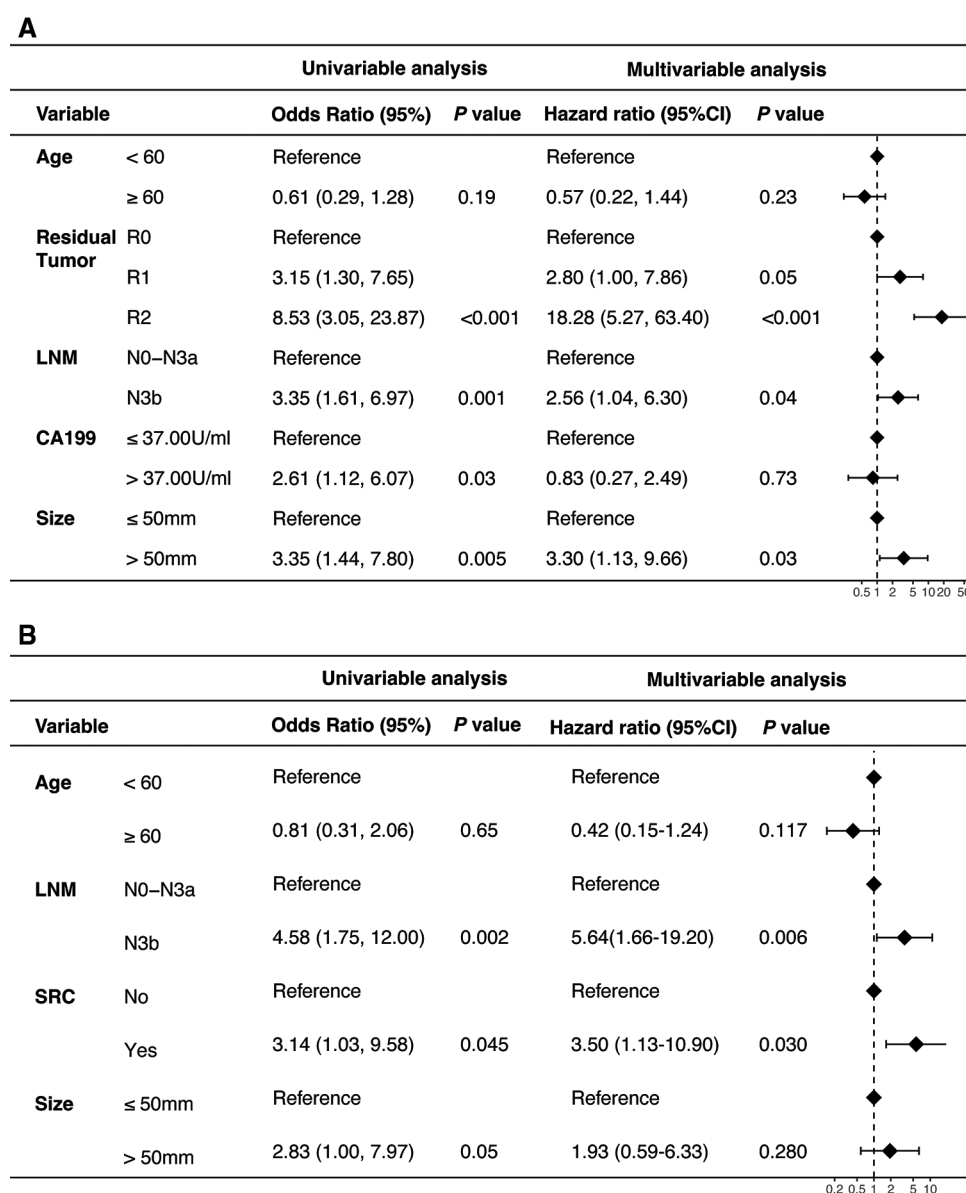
A

| | | Univariable analysis | | Multivariable analysis | |
|---|---|---|---|---|---|
| Variable | | Odds Ratio (95%) | *P* value | Hazard ratio (95%CI) | *P* value |
| Age | < 60 | Reference | | Reference | |
| | ≥ 60 | 0.61 (0.29, 1.28) | 0.19 | 0.57 (0.22, 1.44) | 0.23 |
| Residual Tumor | R0 | Reference | | Reference | |
| | R1 | 3.15 (1.30, 7.65) | | 2.80 (1.00, 7.86) | 0.05 |
| | R2 | 8.53 (3.05, 23.87) | <0.001 | 18.28 (5.27, 63.40) | <0.001 |
| LNM | N0–N3a | Reference | | Reference | |
| | N3b | 3.35 (1.61, 6.97) | 0.001 | 2.56 (1.04, 6.30) | 0.04 |
| CA199 | ≤ 37.00U/ml | Reference | | Reference | |
| | > 37.00U/ml | 2.61 (1.12, 6.07) | 0.03 | 0.83 (0.27, 2.49) | 0.73 |
| Size | ≤ 50mm | Reference | | Reference | |
| | > 50mm | 3.35 (1.44, 7.80) | 0.005 | 3.30 (1.13, 9.66) | 0.03 |

0.5 1 2 5 10 20 5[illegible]

B

| | | Univariable analysis | | Multivariable analysis | |
|---|---|---|---|---|---|
| Variable | | Odds Ratio (95%) | *P* value | Hazard ratio (95%CI) | *P* value |
| Age | < 60 | Reference | | Reference | |
| | ≥ 60 | 0.81 (0.31, 2.06) | 0.65 | 0.42 (0.15-1.24) | 0.117 |
| LNM | N0–N3a | Reference | | Reference | |
| | N3b | 4.58 (1.75, 12.00) | 0.002 | 5.64(1.66-19.20) | 0.006 |
| SRC | No | Reference | | Reference | |
| | Yes | 3.14 (1.03, 9.58) | 0.045 | 3.50 (1.13-10.90) | 0.030 |
| Size | ≤ 50mm | Reference | | Reference | |
| | > 50mm | 2.83 (1.00, 7.97) | 0.05 | 1.93 (0.59-6.33) | 0.280 |

0.2 0.5 1 2 5 10